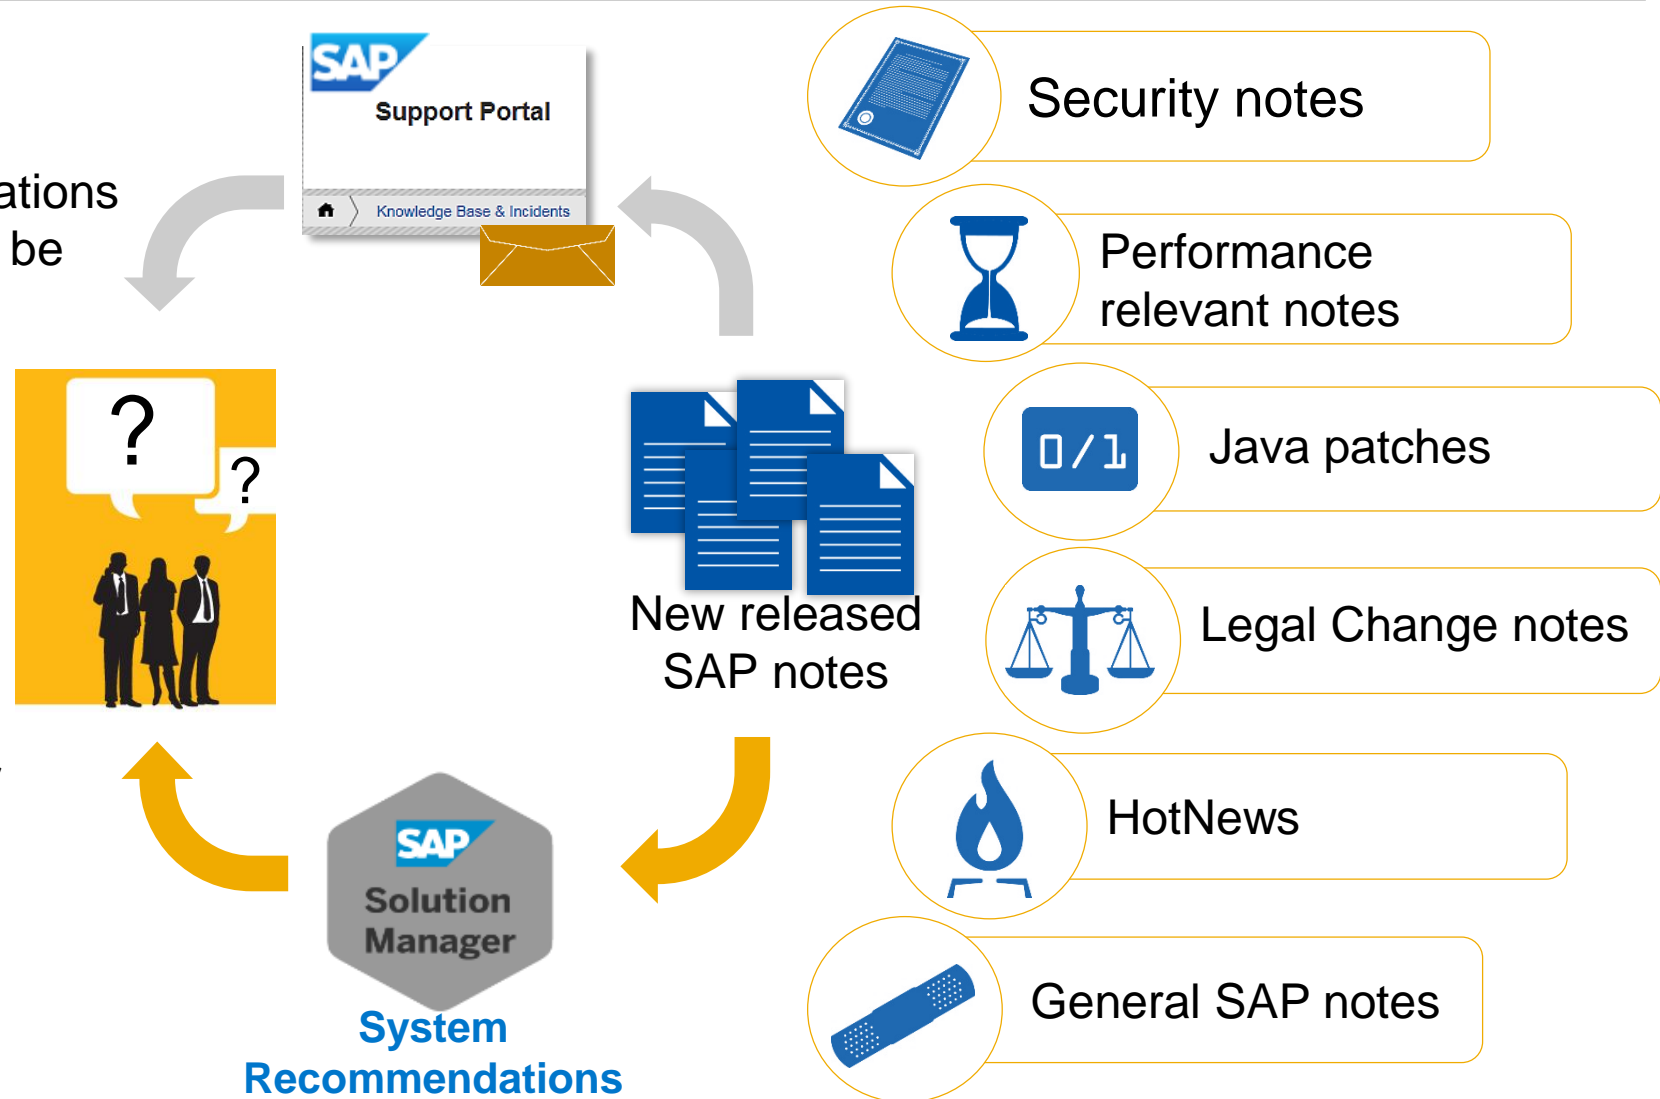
SAP
Support Portal
Knowledge Base & Incidents

ations
be

?
?

New released SAP notes

SAP
Solution Manager
System Recommendations

Security notes

Performance relevant notes

0/1

Java patches

Legal Change notes

HotNews

General SAP notes